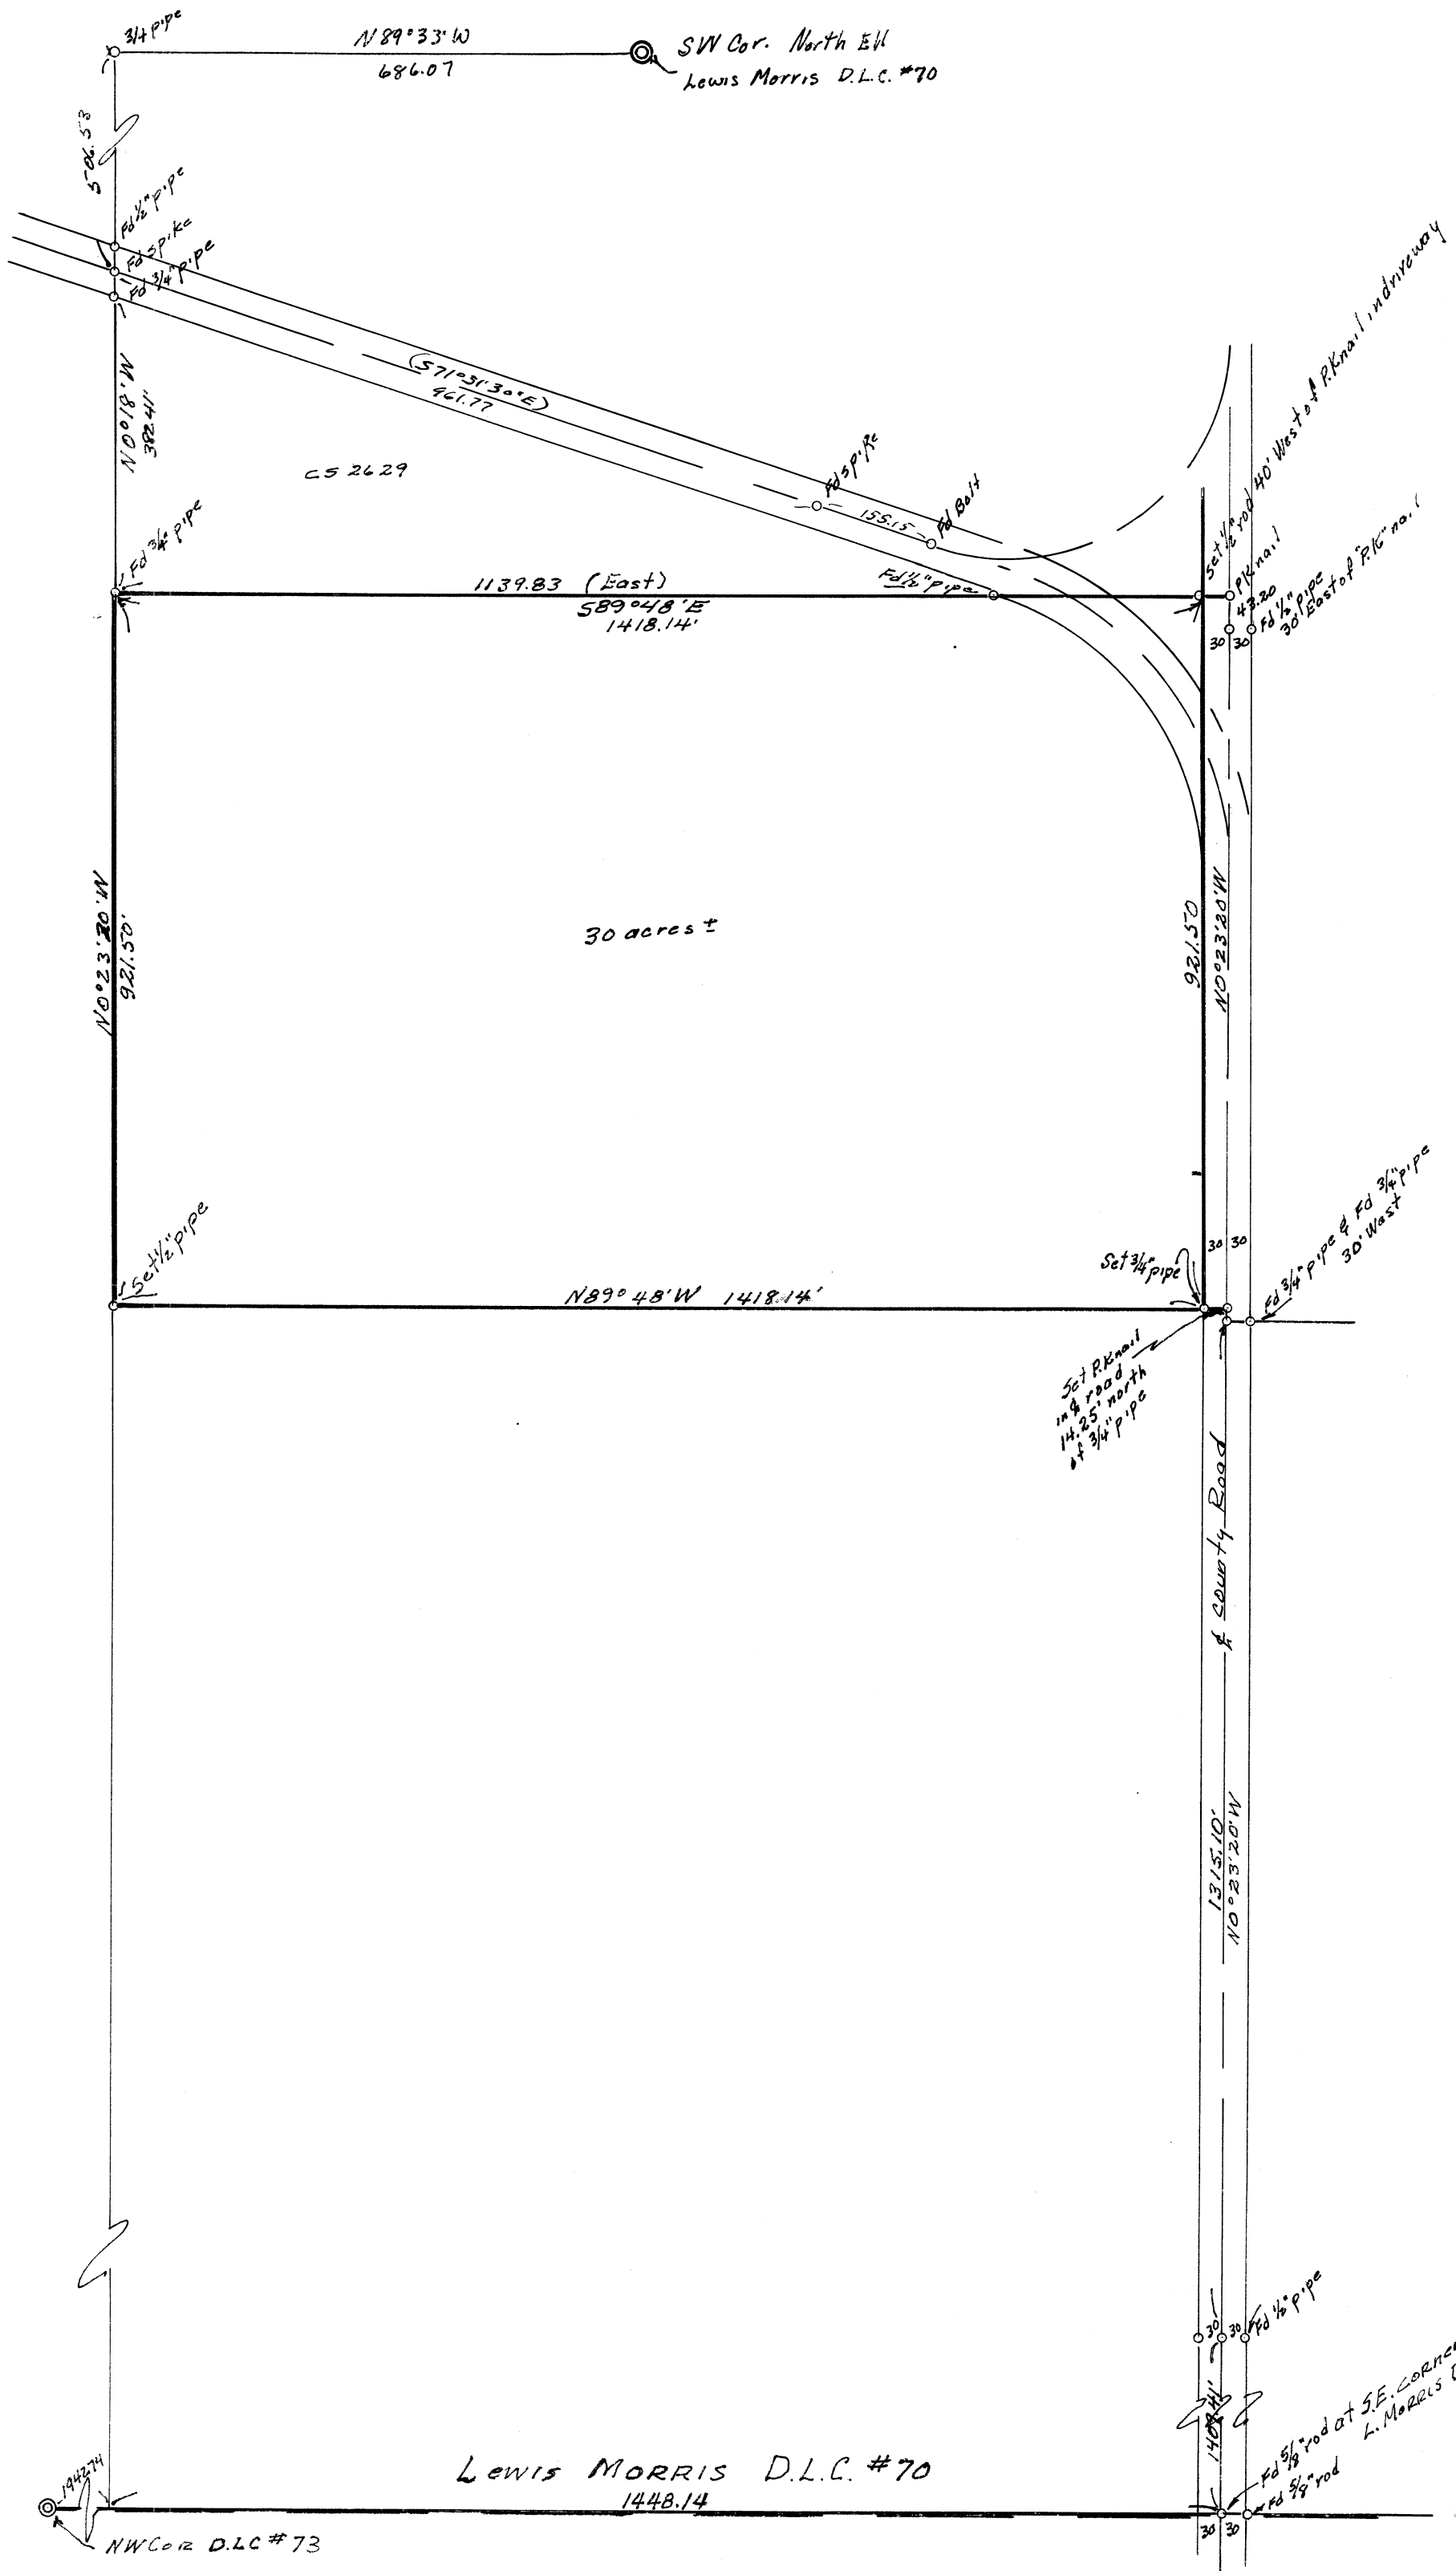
3/4 pipe
N 89°33' W
686.07
SW Cor. North E1/2
Lewis Morris D.L.C. #70
5°06.53
Fd 1/2" pipe
Fd spike
Fd 3/4" pipe
N 0°18' W
382.41'
(S71°31'30"E)
961.77
CS 2629
Fd spike
155.15
Fd Bolt
Set 1/2" rod 40' West of P.K.nail in driveway
P.K.nail
43.20
Fd 1/2" pipe 30' East of "P.K." nail
Fd 3/4" pipe
1139.83 (East)
S89°48'E
1418.14'
Fd 1/2" pipe
30 30
N0°23'20"W
921.50'
30 acres ±
921.50
N0°23'20"W
Set 1/2" pipe
N89°48'W 1418.14'
Set 3/4" pipe
30 30
Fd 3/4" pipe & Fd 3/4" pipe 30' West
Set P.K.nail in ℄ road 14.25' north of 3/4" pipe
℄ County Road
1315.10'
N0°23'20"W
30 30
Fd 1/2" pipe
140.41'
Fd 5/8" rod at S.E. corner L. Morris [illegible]
Fd 5/8" rod
1942.74
Lewis Morris D.L.C. #70
1448.14
NW Cor D.LC #73
30 30